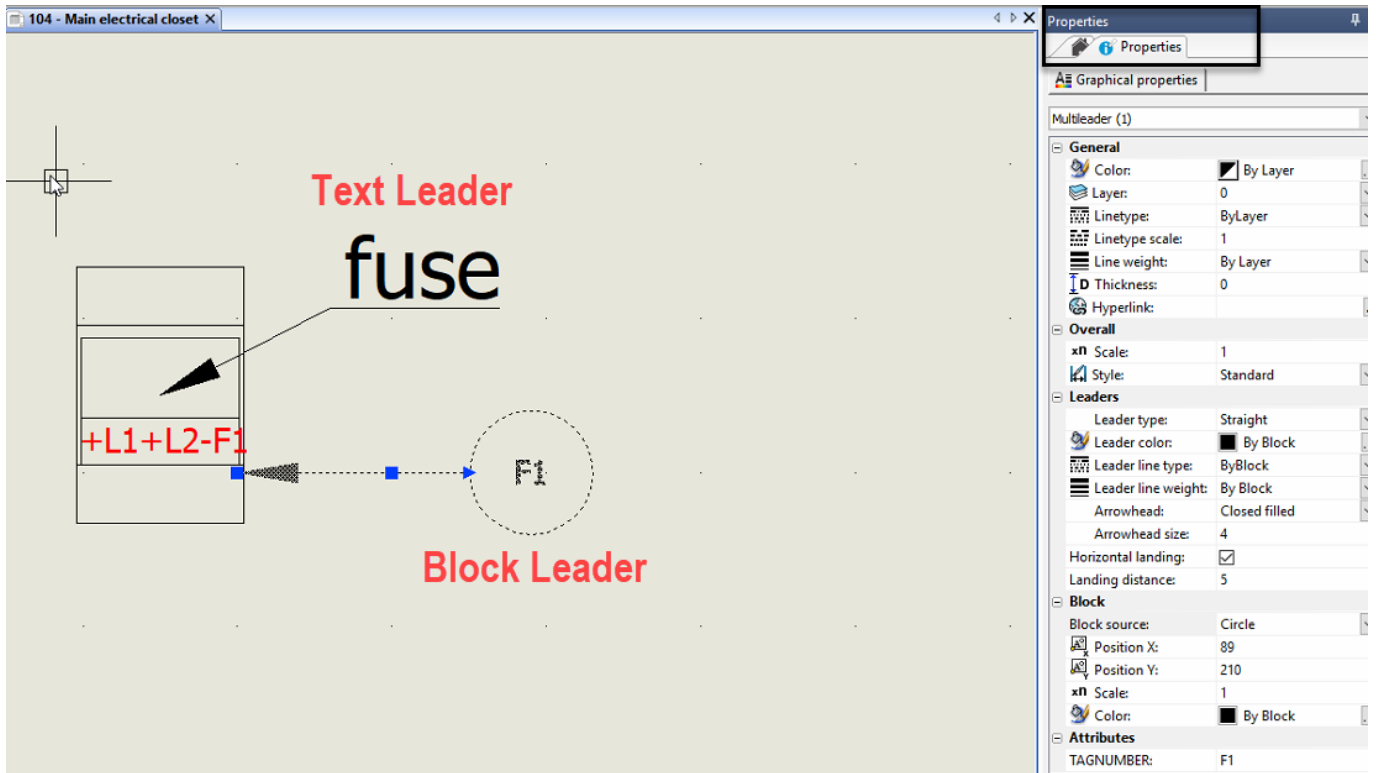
104 - Main electrical closet ×

Text Leader

fuse

+L1+L2-F1

F1

Block Leader

Properties

Properties

Graphical properties

Multileader (1)

| General | |
|---|---|
| Color: | By Layer |
| Layer: | 0 |
| Linetype: | ByLayer |
| Linetype scale: | 1 |
| Line weight: | By Layer |
| Thickness: | 0 |
| Hyperlink: | |
| **Overall** | |
| Scale: | 1 |
| Style: | Standard |
| **Leaders** | |
| Leader type: | Straight |
| Leader color: | By Block |
| Leader line type: | ByBlock |
| Leader line weight: | By Block |
| Arrowhead: | Closed filled |
| Arrowhead size: | 4 |
| Horizontal landing: | ☑ |
| Landing distance: | 5 |
| **Block** | |
| Block source: | Circle |
| Position X: | 89 |
| Position Y: | 210 |
| Scale: | 1 |
| Color: | By Block |
| **Attributes** | |
| TAGNUMBER: | F1 |